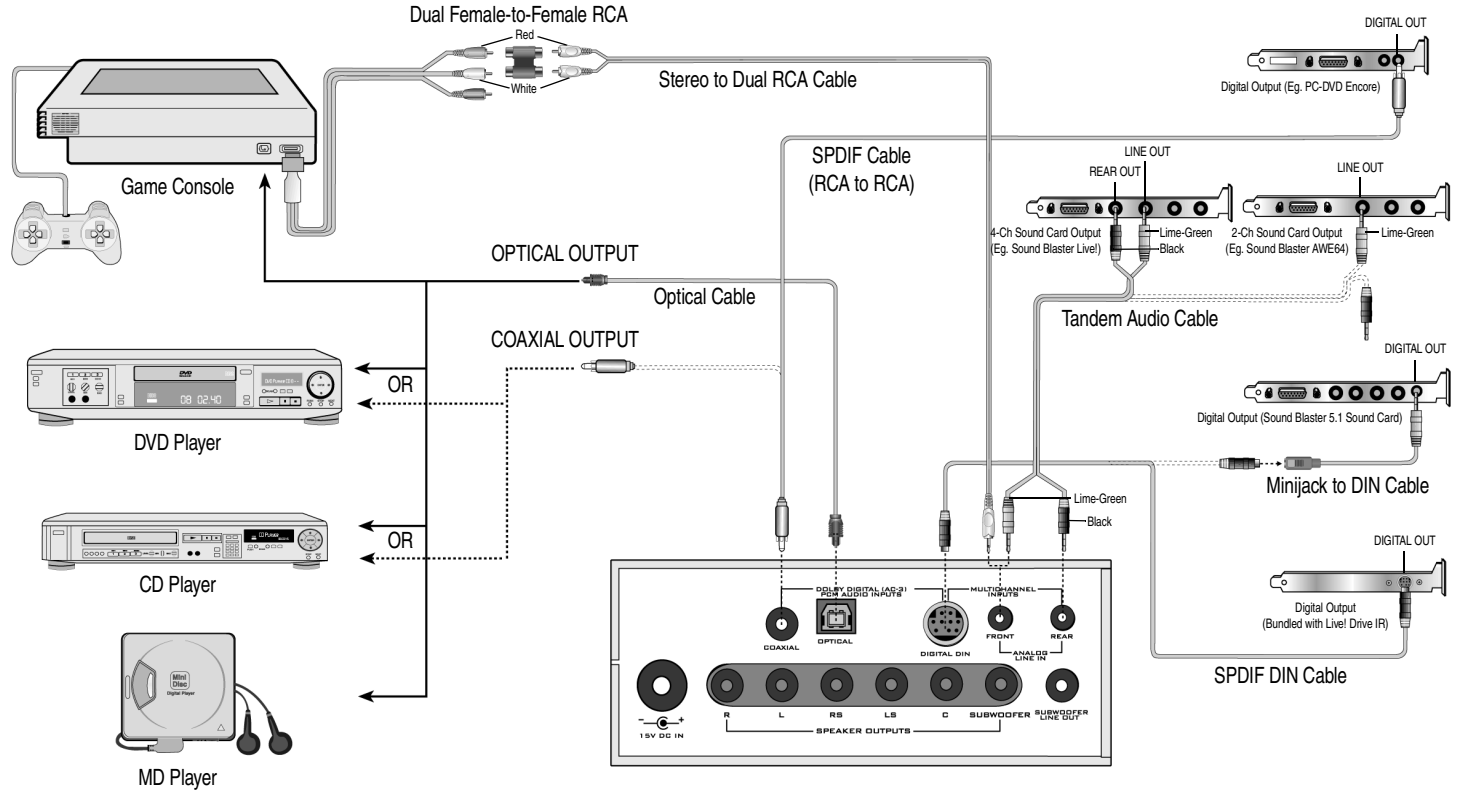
Dual Female-to-Female RCA

Red

White

Stereo to Dual RCA Cable

DIGITAL OUT

Digital Output (Eg. PC-DVD Encore)

Game Console

SPDIF Cable
(RCA to RCA)

LINE OUT

REAR OUT

LINE OUT

4-Ch Sound Card Output
(Eg. Sound Blaster Live!)

Lime-Green

Black

2-Ch Sound Card Output
(Eg. Sound Blaster AWE64)

Lime-Green

OPTICAL OUTPUT

Optical Cable

Tandem Audio Cable

COAXIAL OUTPUT

DIGITAL OUT

OR

DVD

08 02:40

DVD Player

Digital Output (Sound Blaster 5.1 Sound Card)

Minijack to DIN Cable

Lime-Green

Black

OR

CD Player

DIGITAL OUT

DOLBY DIGITAL (AC-3)
PCM AUDIO INPUTS

MULTICHANNEL
INPUTS

COAXIAL

OPTICAL

DIGITAL DIN

FRONT

REAR

ANALOG
LINE IN

Digital Output
(Bundled with Live! Drive IR)

Mini
Disc
Digital Player

SPDIF DIN Cable

15V DC IN

R

L

RS

LS

C

SUBWOOFER

SUBWOOFER
LINE OUT

SPEAKER OUTPUTS

MD Player